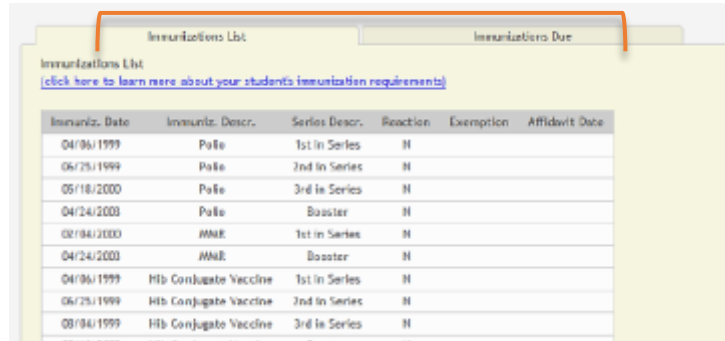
Immunizations List

Immunizations Due

Immunizations List

(click here to learn more about your student's immunization requirements)

| Immuniz. Date | Immuniz. Descr. | Series Descr. | Reaction | Exemption | Affidavit Date |
|---|---|---|---|---|---|
| 04/06/1999 | Polio | 1st in Series | N | | |
| 06/25/1999 | Polio | 2nd in Series | N | | |
| 05/18/2000 | Polio | 3rd in Series | N | | |
| 04/24/2003 | Polio | Booster | N | | |
| 02/04/2000 | MMR | 1st in Series | N | | |
| 04/24/2003 | MMR | Booster | N | | |
| 04/06/1999 | Hib Conjugate Vaccine | 1st in Series | N | | |
| 06/25/1999 | Hib Conjugate Vaccine | 2nd in Series | N | | |
| 08/04/1999 | Hib Conjugate Vaccine | 3rd in Series | N | | |